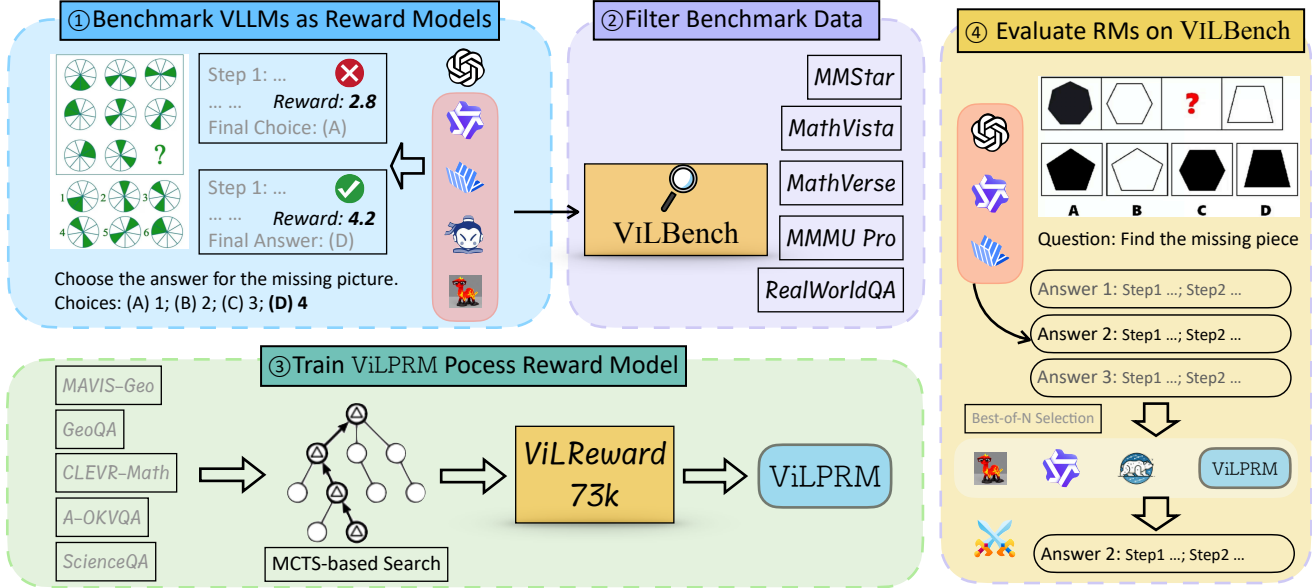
①Benchmark VLLMs as Reward Models

?

1 2 3
4 5 6

Step 1: ...
... ...
Reward: **2.8**
Final Choice: (A)

Step 1: ...
... ...
Reward: **4.2**
Final Answer: (D)

Choose the answer for the missing picture.
Choices: (A) 1; (B) 2; (C) 3; **(D) 4**

②Filter Benchmark Data

ViLBench

MMStar
MathVista
MathVerse
MMMU Pro
RealWorldQA

④ Evaluate RMs on ViLBench

?

A B C D

Question: Find the missing piece

Answer 1: Step1 ...; Step2 ...
Answer 2: Step1 ...; Step2 ...
Answer 3: Step1 ...; Step2 ...

Best-of-N Selection

ViLPRM

Answer 2: Step1 ...; Step2 ...

③Train ViLPRM Pocess Reward Model

MAVIS-Geo
GeoQA
CLEVR-Math
A-OKVQA
ScienceQA

MCTS-based Search

ViLReward 73k

ViLPRM